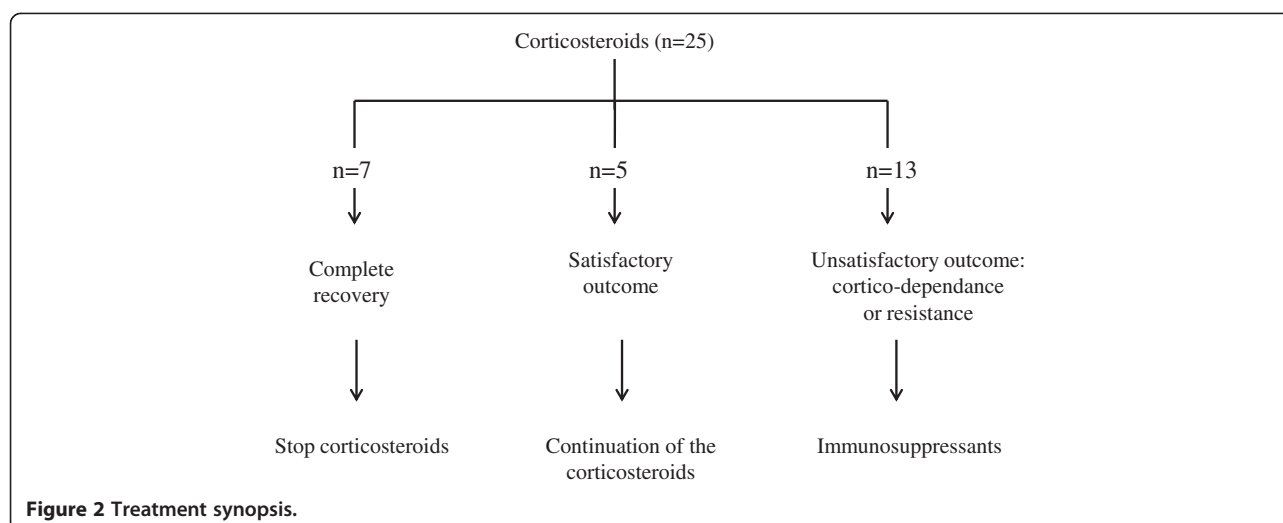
Corticosteroids (n=25)

n=7

n=5

n=13

Complete recovery

Satisfactory outcome

Unsatisfactory outcome: cortico-dependance or resistance

Stop corticosteroids

Continuation of the corticosteroids

Immunosuppressants

Figure 2 Treatment synopsis.